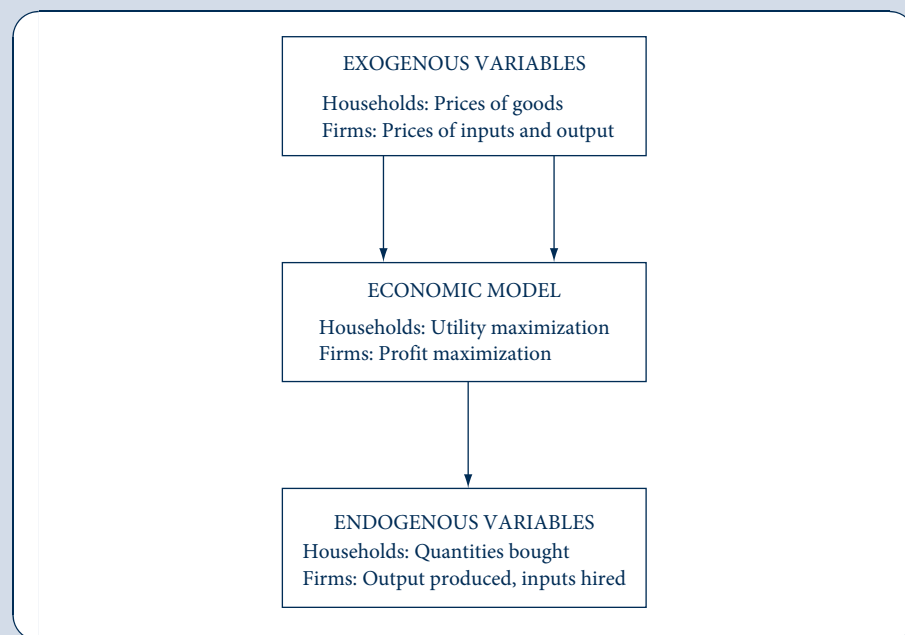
EXOGENOUS VARIABLES

Households: Prices of goods
Firms: Prices of inputs and output

ECONOMIC MODEL

Households: Utility maximization
Firms: Profit maximization

ENDOGENOUS VARIABLES

Households: Quantities bought
Firms: Output produced, inputs hired